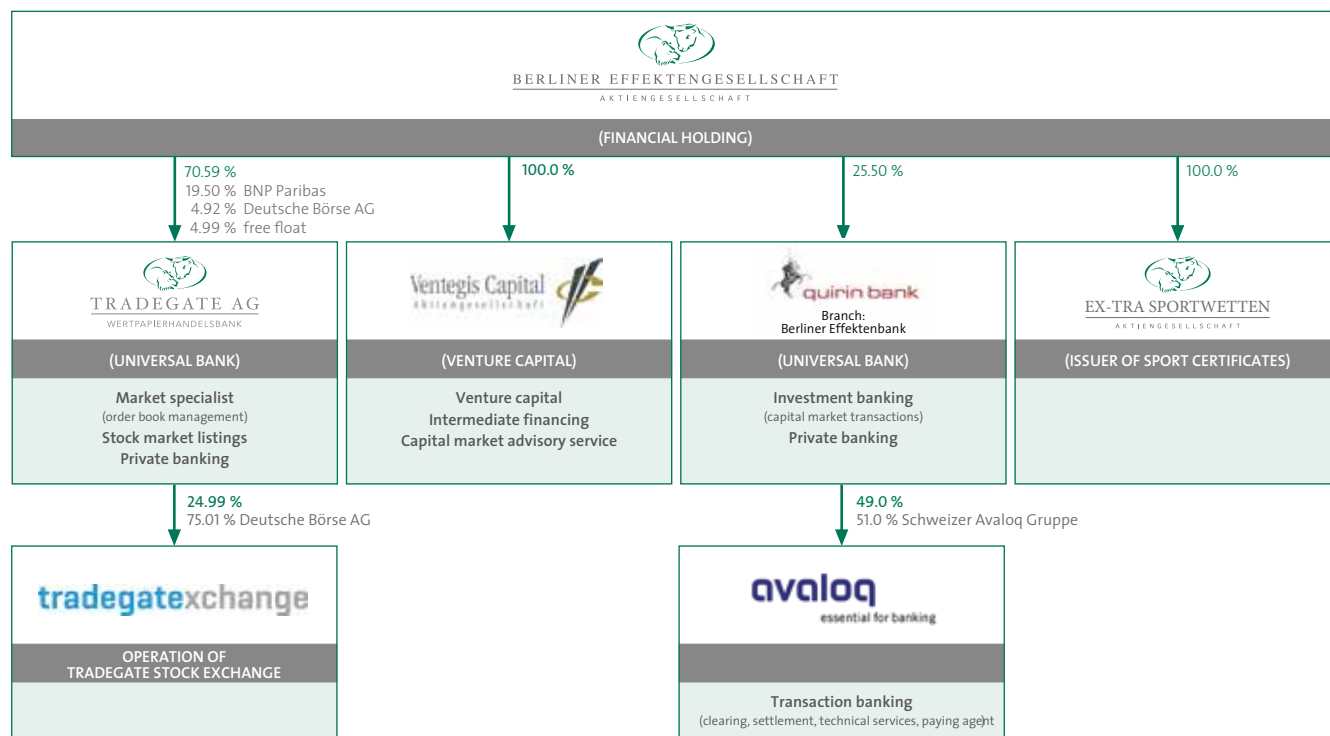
BERLINER EFFEKTENGESELLSCHAFT
AKTIENGESELLSCHAFT

(FINANCIAL HOLDING)

70.59 %
19.50 % BNP Paribas
4.92 % Deutsche Börse AG
4.99 % free float

100.0 %

25.50 %

100.0 %

TRADEGATE AG
WERTPAPIERHANDELSBANK

(UNIVERSAL BANK)

Market specialist
(order book management)
Stock market listings
Private banking

Ventegis Capital
Aktiengesellschaft

(VENTURE CAPITAL)

Venture capital
Intermediate financing
Capital market advisory service

quirin bank
Branch:
Berliner Effektenbank

(UNIVERSAL BANK)

Investment banking
(capital market transactions)
Private banking

EX-TRA SPORTWETTEN
AKTIENGESELLSCHAFT

(ISSUER OF SPORT CERTIFICATES)

24.99 %
75.01 % Deutsche Börse AG

49.0 %
51.0 % Schweizer Avaloq Gruppe

tradegatexchange

OPERATION OF
TRADEGATE STOCK EXCHANGE

avaloq
essential for banking

Transaction banking
(clearing, settlement, technical services, paying agent)